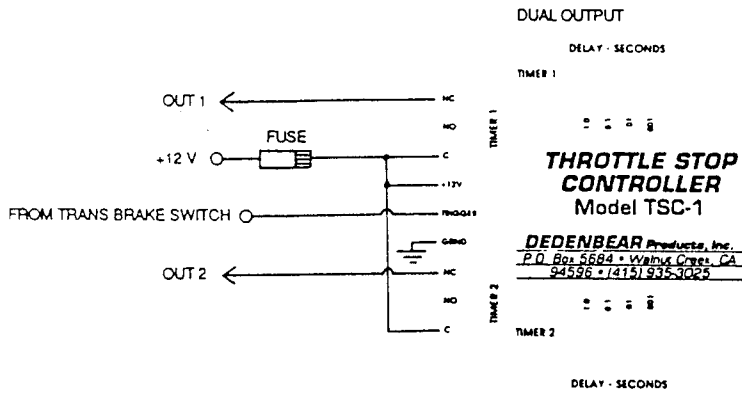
DUAL OUTPUT

DELAY - SECONDS

TIMER 1

OUT 1

NC

NO

TIMER 1

FUSE

+12 V

C

+12V

FROM TRANS BRAKE SWITCH

TRIGGER

GRND

OUT 2

NC

NO

TIMER 2

C

THROTTLE STOP CONTROLLER
Model TSC-1

DEDENBEAR Products, Inc.
P.O. Box 5684 • Walnut Creek, CA 94596 • (415) 935-3025

TIMER 2

DELAY - SECONDS